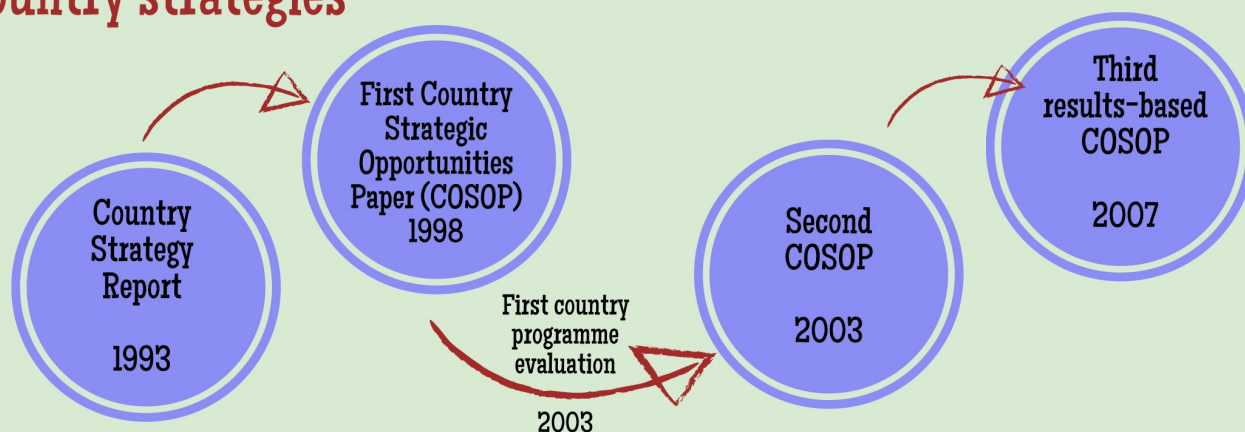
untry strategies

Country Strategy Report

1993

First Country Strategic Opportunities Paper (COSOP) 1998

First country programme evaluation

2003

Second COSOP

2003

Third results-based COSOP

2007